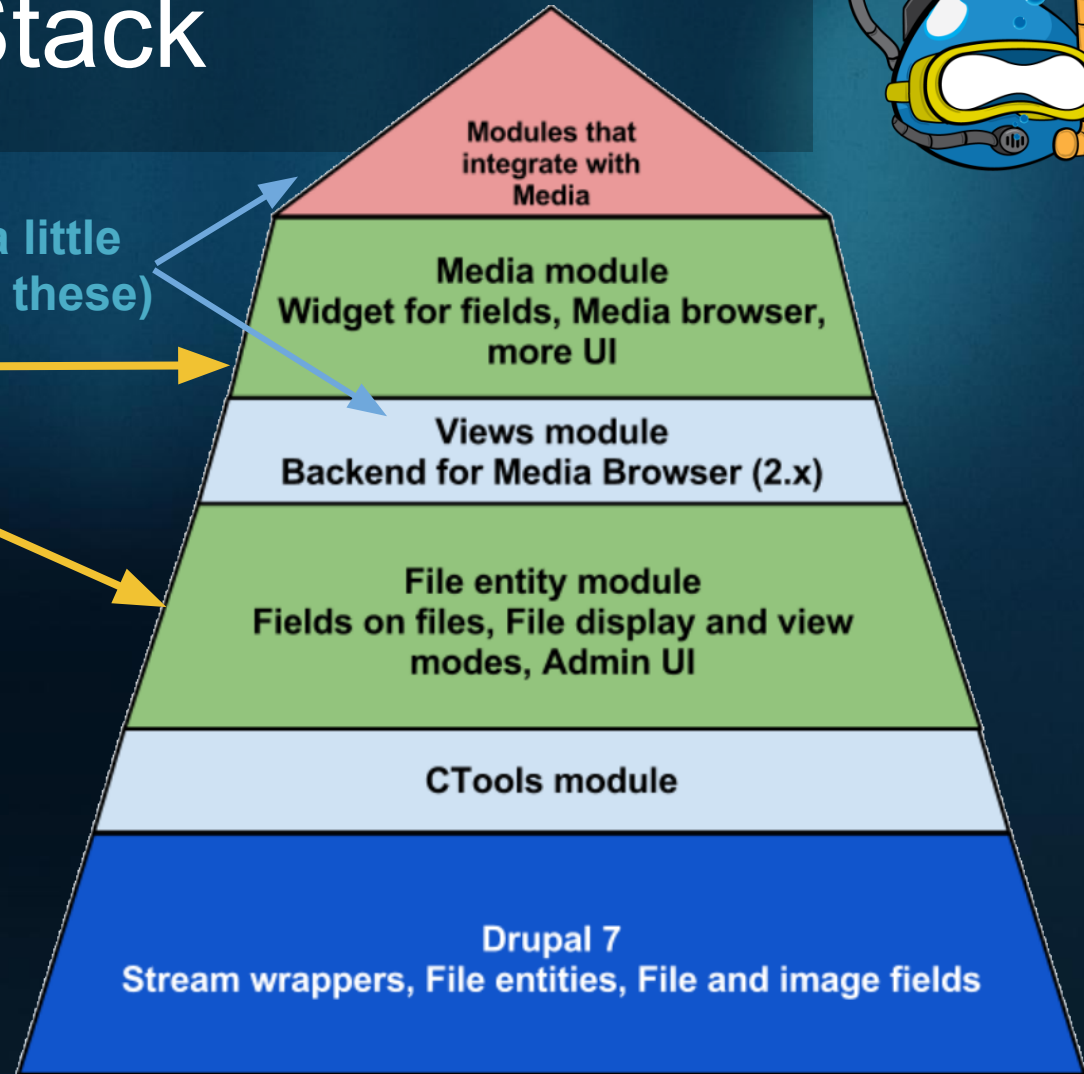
Stack

a little
these)

Modules that integrate with Media

Media module
Widget for fields, Media browser, more UI

Views module
Backend for Media Browser (2.x)

File entity module
Fields on files, File display and view modes, Admin UI

CTools module

Drupal 7
Stream wrappers, File entities, File and image fields